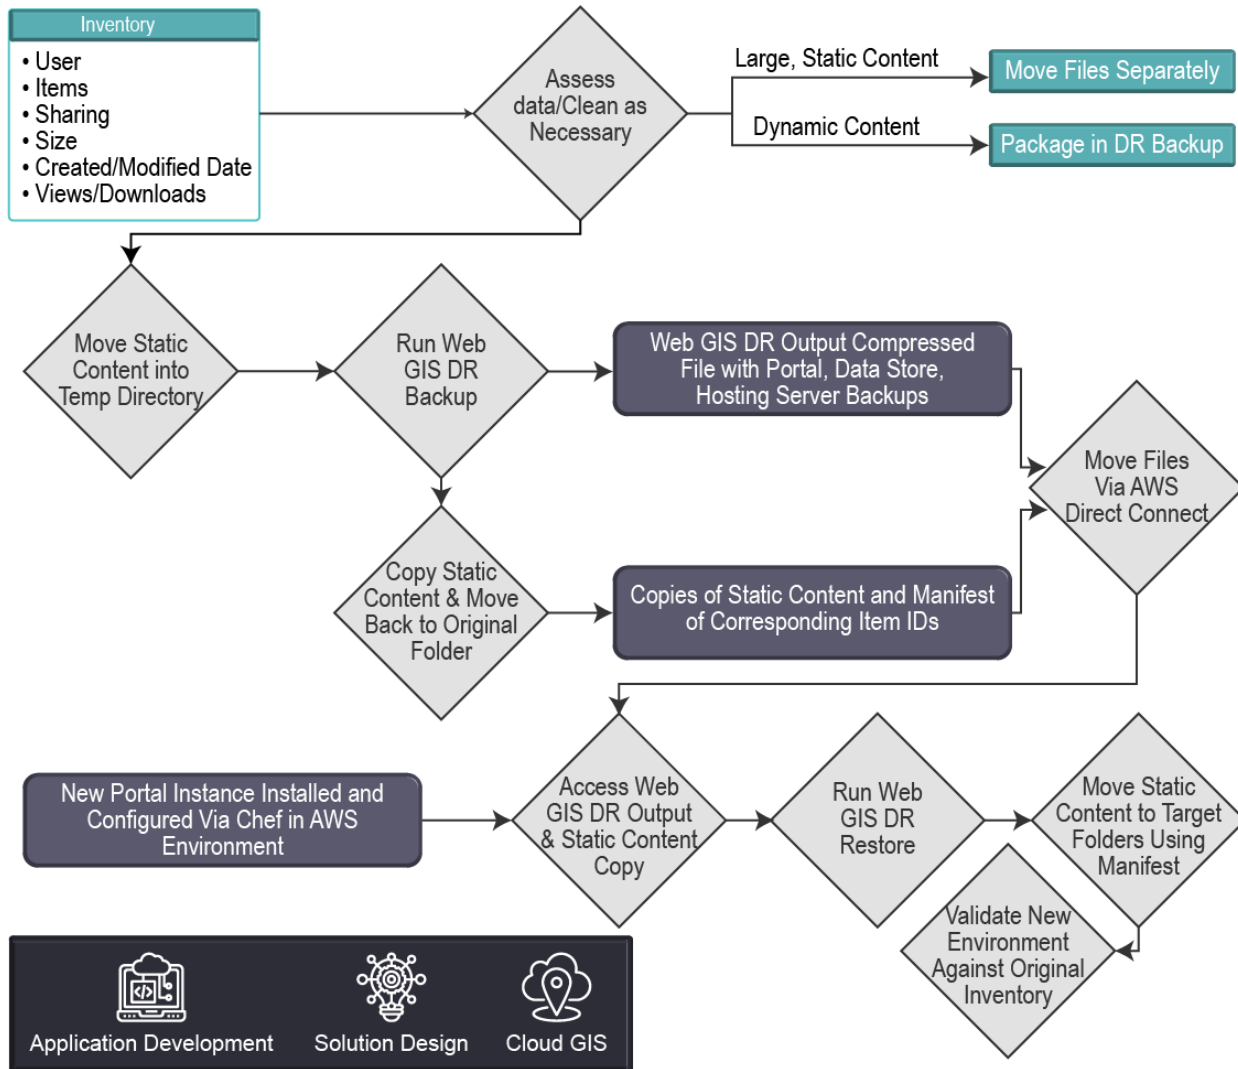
Inventory
• User
• Items
• Sharing
• Size
• Created/Modified Date
• Views/Downloads

Assess data/Clean as Necessary

Large, Static Content

Move Files Separately

Dynamic Content

Package in DR Backup

Move Static Content into Temp Directory

Run Web GIS DR Backup

Web GIS DR Output Compressed File with Portal, Data Store, Hosting Server Backups

Move Files Via AWS Direct Connect

Copy Static Content & Move Back to Original Folder

Copies of Static Content and Manifest of Corresponding Item IDs

New Portal Instance Installed and Configured Via Chef in AWS Environment

Access Web GIS DR Output & Static Content Copy

Run Web GIS DR Restore

Move Static Content to Target Folders Using Manifest

Validate New Environment Against Original Inventory

Application Development

Solution Design

Cloud GIS